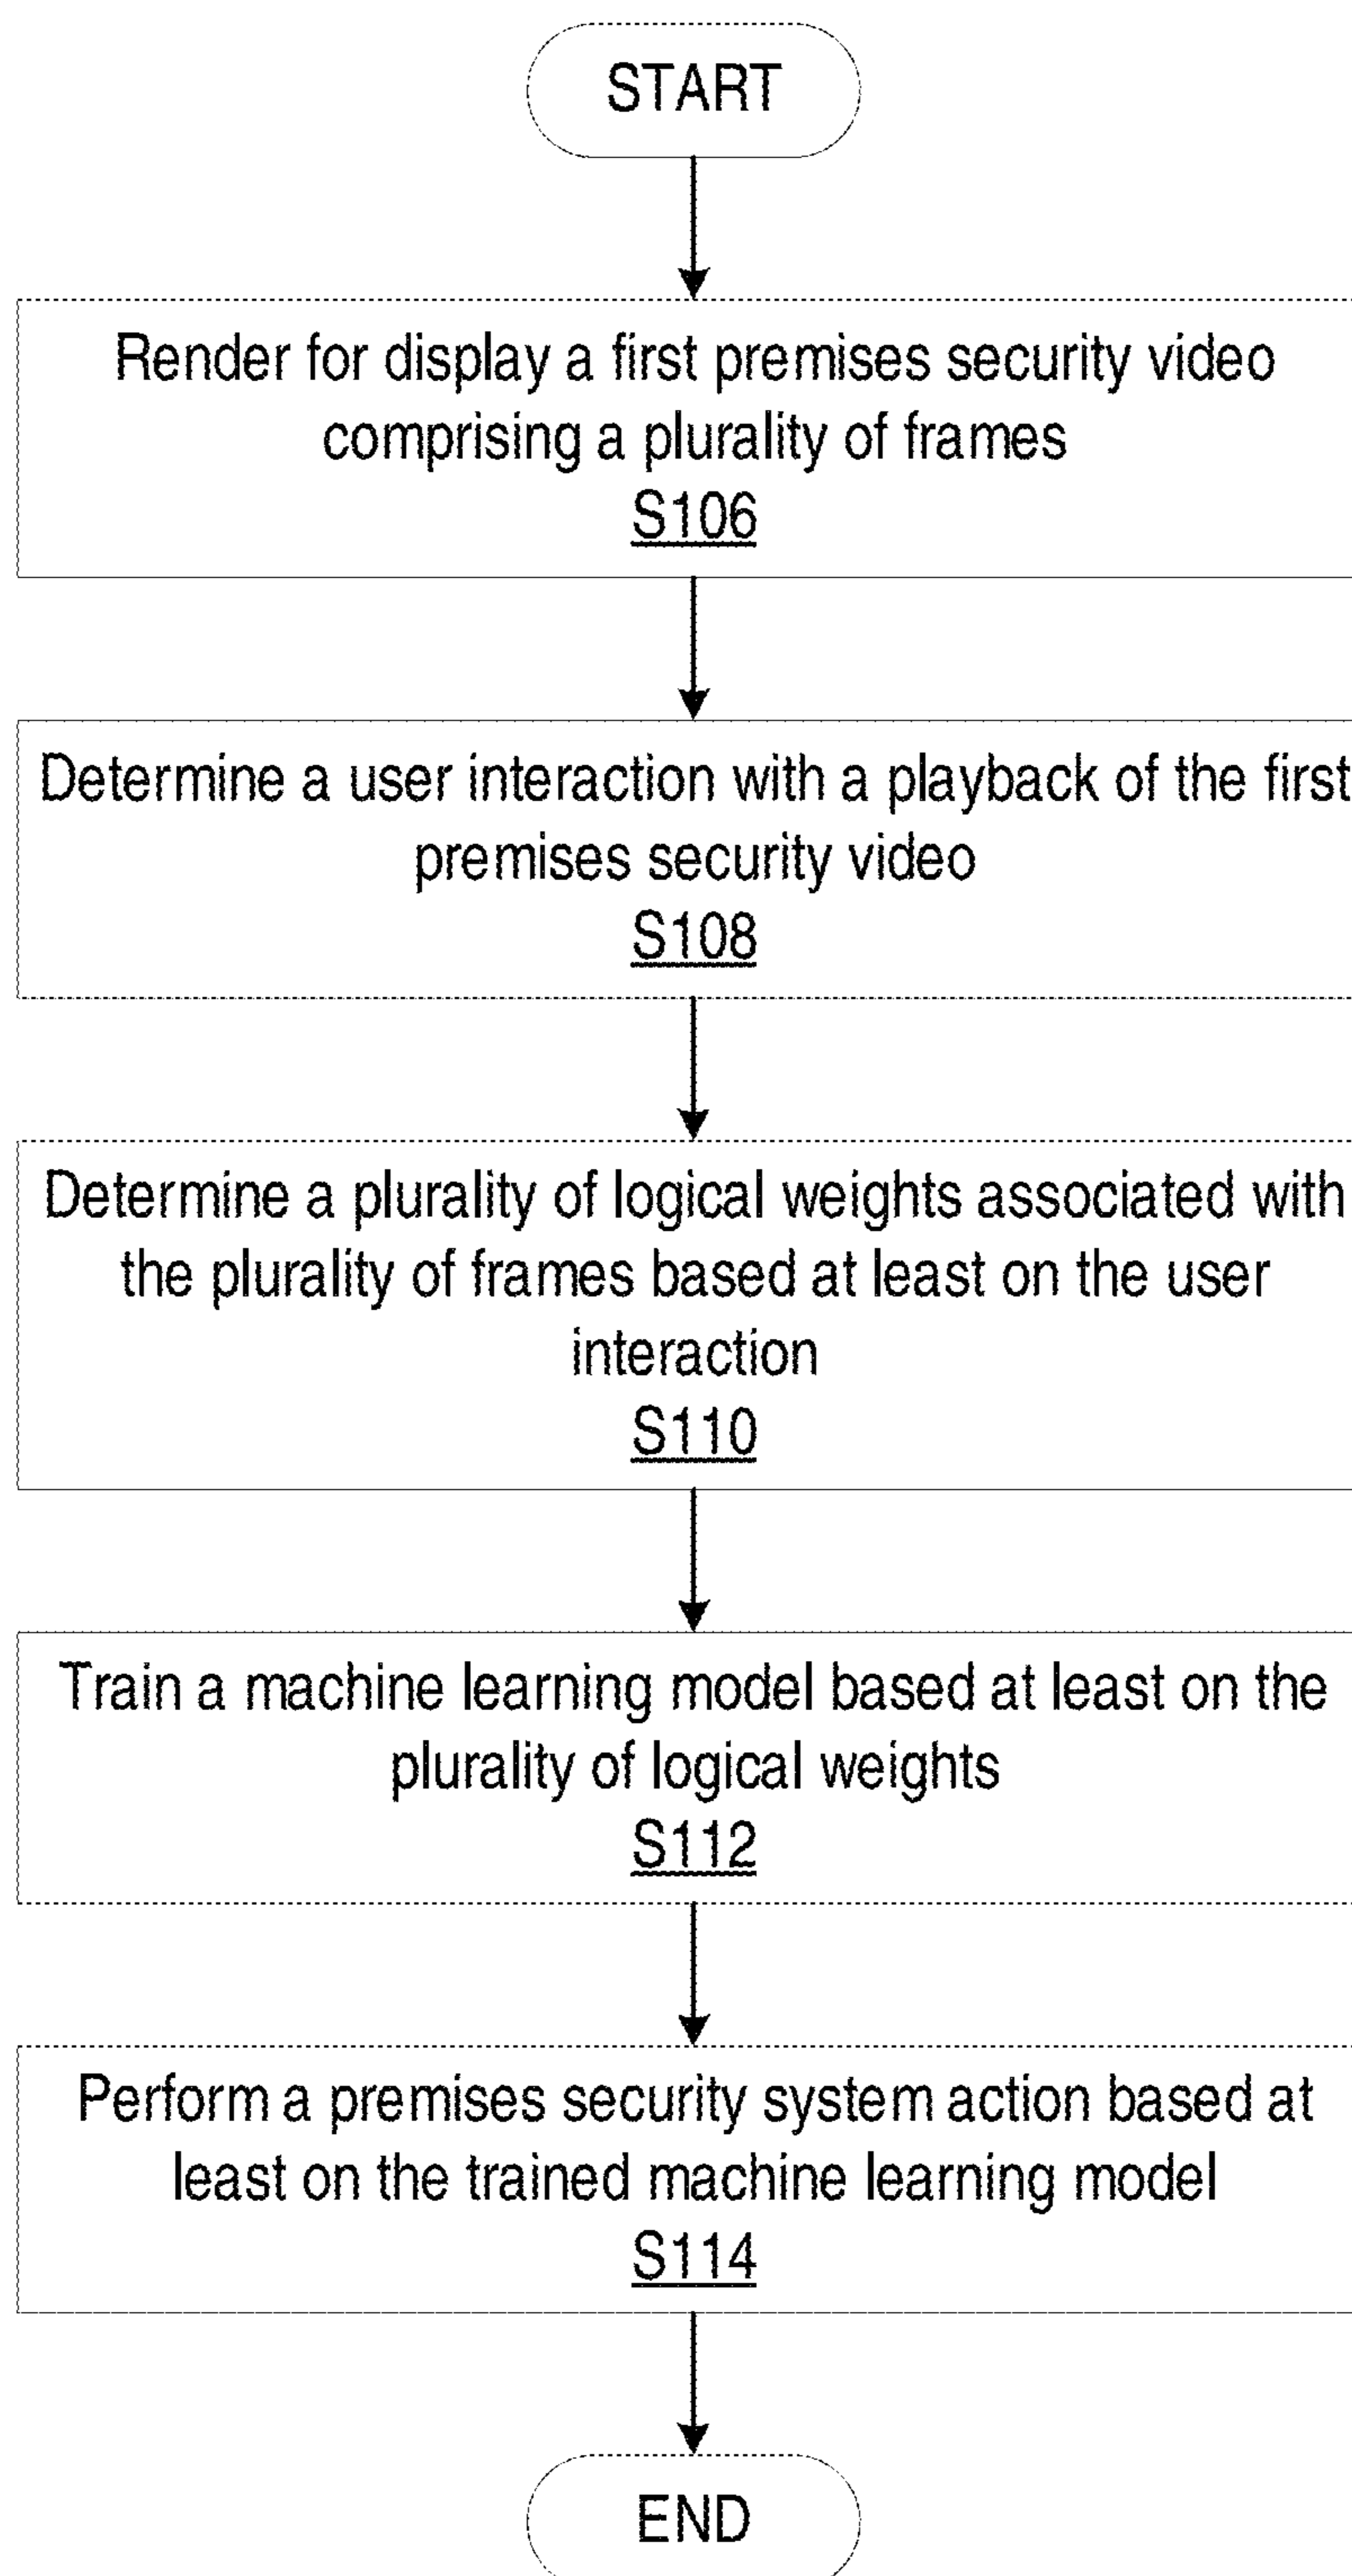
START

Render for display a first premises security video comprising a plurality of frames
S106

Determine a user interaction with a playback of the first premises security video
S108

Determine a plurality of logical weights associated with the plurality of frames based at least on the user interaction
S110

Train a machine learning model based at least on the plurality of logical weights
S112

Perform a premises security system action based at least on the trained machine learning model
S114

END